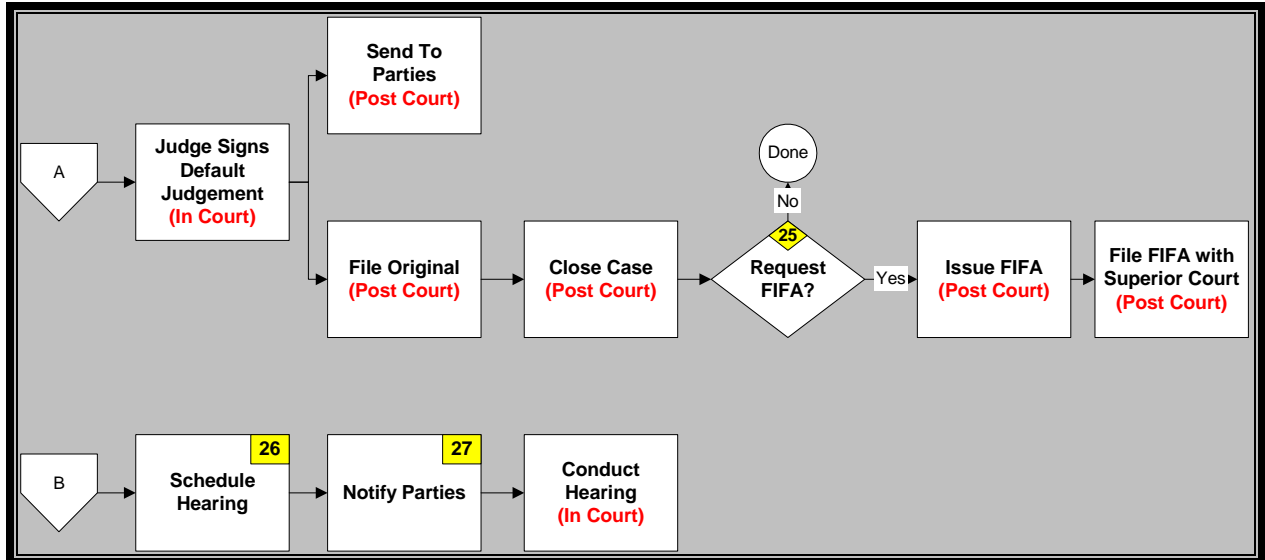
A

Judge Signs Default Judgement
(In Court)

Send To Parties
(Post Court)

File Original
(Post Court)

Close Case
(Post Court)

Done

No

25

Request FIFA?

Yes

Issue FIFA
(Post Court)

File FIFA with Superior Court
(Post Court)

B

26

Schedule Hearing

27

Notify Parties

Conduct Hearing
(In Court)